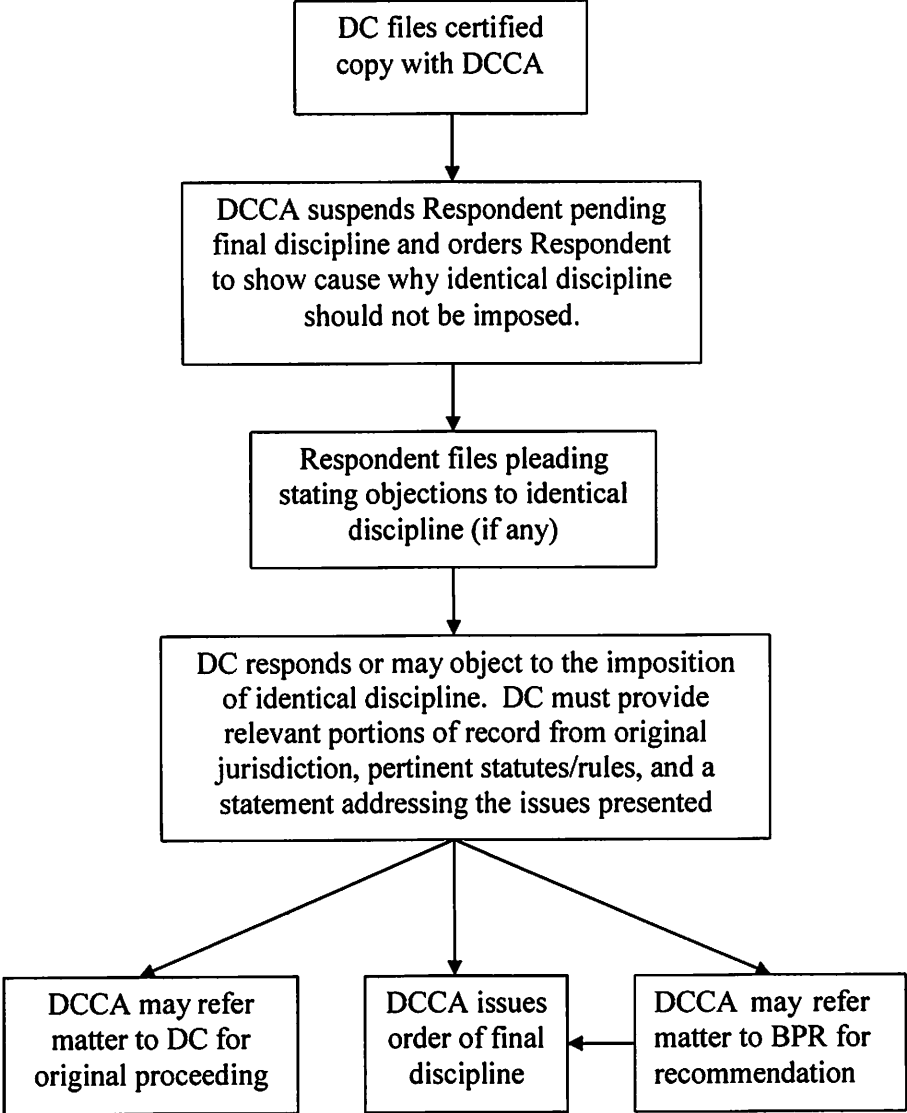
DC files certified copy with DCCA

DCCA suspends Respondent pending final discipline and orders Respondent to show cause why identical discipline should not be imposed.

Respondent files pleading stating objections to identical discipline (if any)

DC responds or may object to the imposition of identical discipline. DC must provide relevant portions of record from original jurisdiction, pertinent statutes/rules, and a statement addressing the issues presented

DCCA may refer matter to DC for original proceeding

DCCA issues order of final discipline

DCCA may refer matter to BPR for recommendation